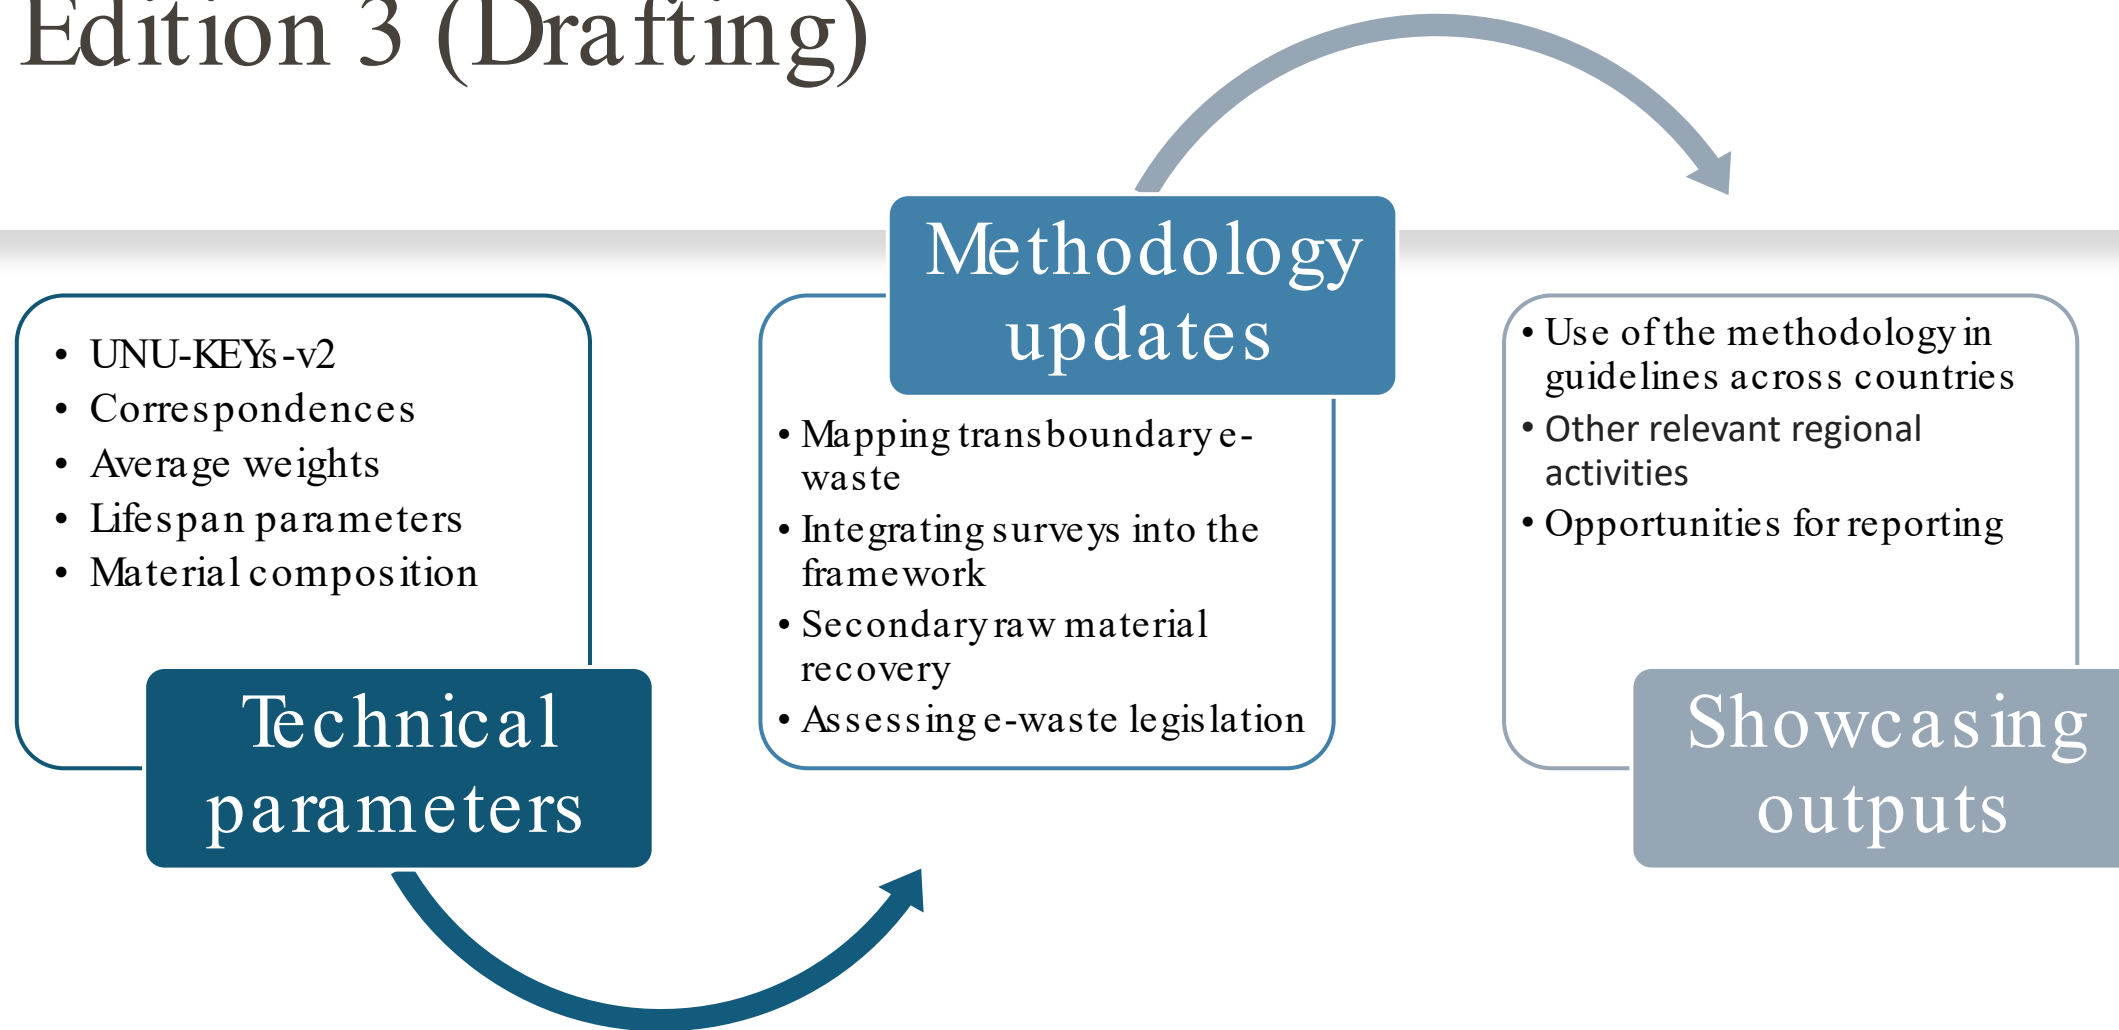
Edition 3 (Drafting)

- UNU-KEYs-v2
- Correspondences
- Average weights
- Lifespan parameters
- Material composition

Technical parameters

Methodology updates

- Mapping transboundary e-waste
- Integrating surveys into the framework
- Secondary raw material recovery
- Assessing e-waste legislation

- Use of the methodology in guidelines across countries
- Other relevant regional activities
- Opportunities for reporting

Showcasing outputs